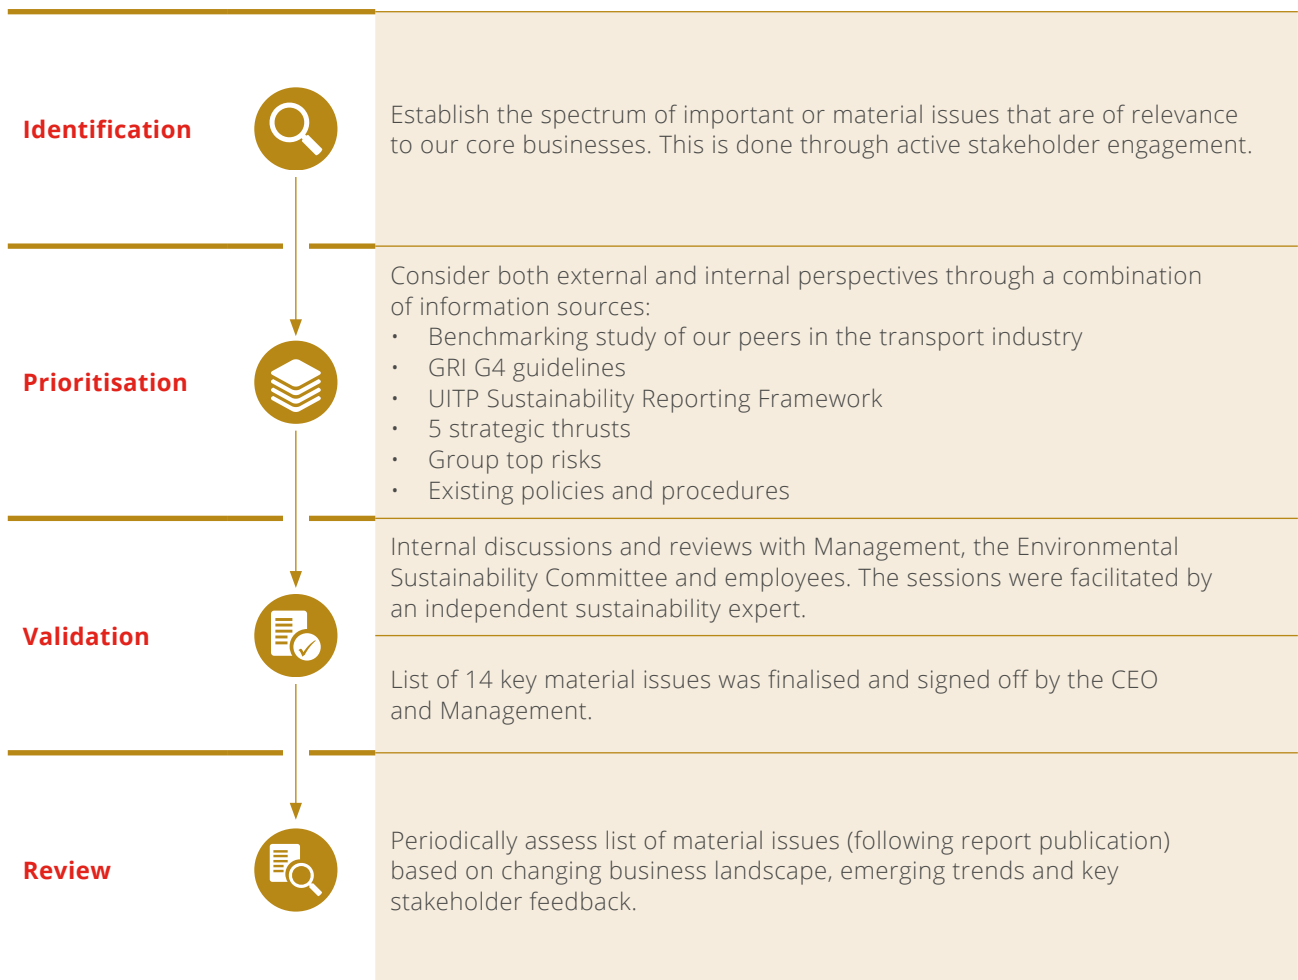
Identification

Establish the spectrum of important or material issues that are of relevance to our core businesses. This is done through active stakeholder engagement.

Prioritisation

Consider both external and internal perspectives through a combination of information sources:
- Benchmarking study of our peers in the transport industry
- GRI G4 guidelines
- UITP Sustainability Reporting Framework
- 5 strategic thrusts
- Group top risks
- Existing policies and procedures

Validation

Internal discussions and reviews with Management, the Environmental Sustainability Committee and employees. The sessions were facilitated by an independent sustainability expert.

List of 14 key material issues was finalised and signed off by the CEO and Management.

Review

Periodically assess list of material issues (following report publication) based on changing business landscape, emerging trends and key stakeholder feedback.